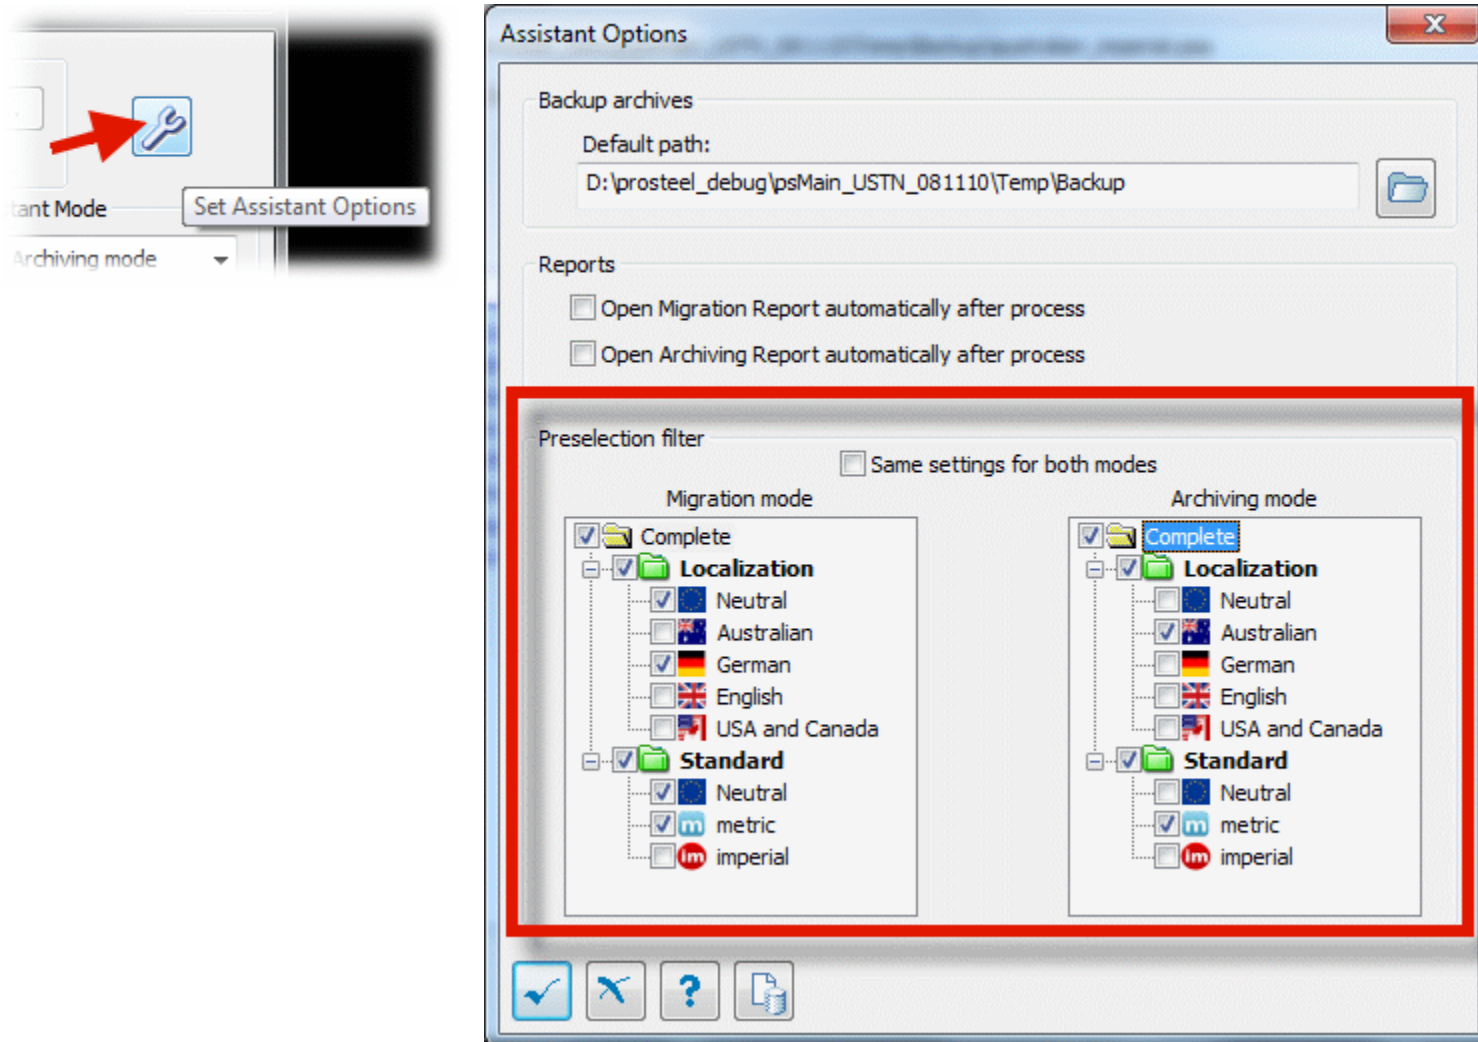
tant Mode

Set Assistant Options

Archiving mode

Assistant Options

Backup archives

Default path:

D:\prosteel_debug\psMain_USTN_081110\Temp\Backup

Reports

Open Migration Report automatically after process

Open Archiving Report automatically after process

Preselection filter

Same settings for both modes

Migration mode

Complete
Localization
Neutral
Australian
German
English
USA and Canada
Standard
Neutral
metric
imperial

Archiving mode

Complete
Localization
Neutral
Australian
German
English
USA and Canada
Standard
Neutral
metric
imperial